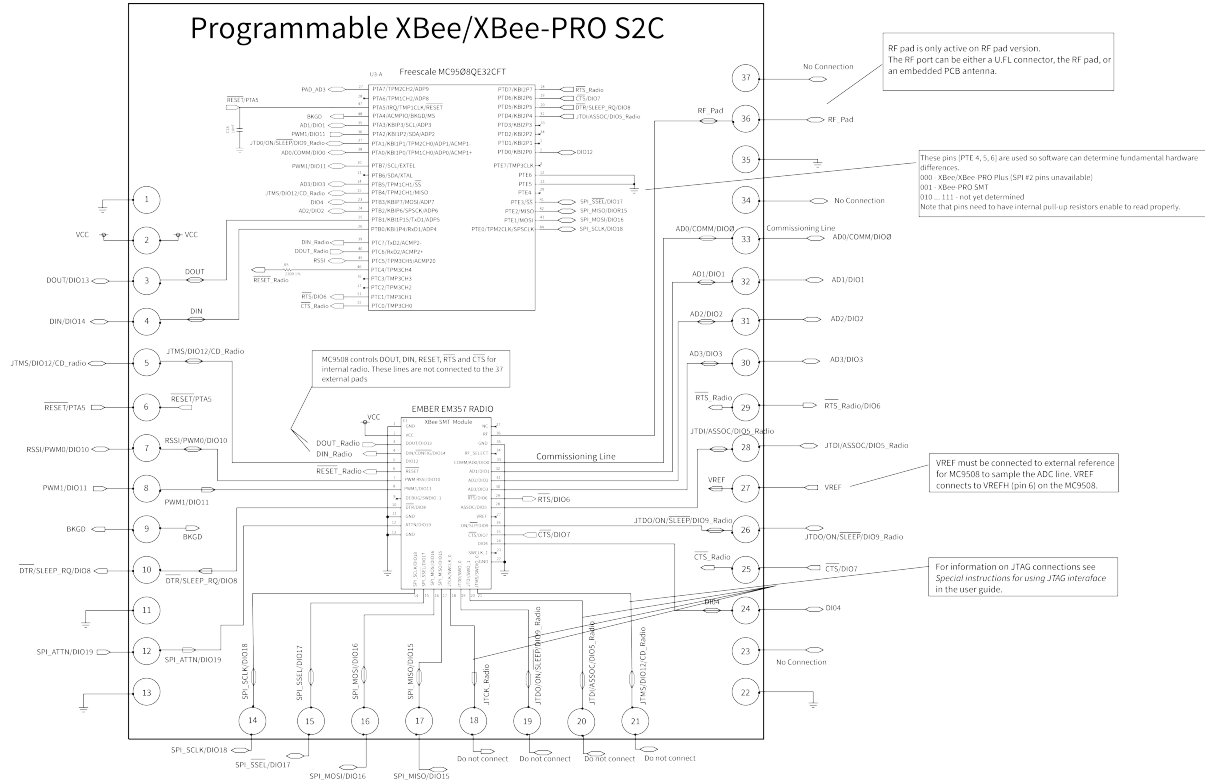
Programmable XBee/XBee-PRO S2C

Freescale MC9508QE32CFT

RF pad is only active on RF pad version.
The RF port can be either a U.FL connector, the RF pad, or an embedded PCB antenna.

These pins [PTE 4, 5, 6] are used so software can determine fundamental hardware differences.
000 - XBee/XBee-PRO Plus (SPI #2 pins unavailable)
001 - XBee-PRO SMT
010 ... 111 - not yet determined
Note that pins need to have internal pull-up resistors enable to read properly.

PAD_AD3
$\overline{RESET}$/PTA5
BKGD
AD1/DIO1
PWM1/DIO11
JTDO/ON/$\overline{SLEEP}$/DIO9_Radio
AD0/COMM/DIO0
PWM1/DIO11
AD3/DIO3
JTMS/DIO12/CD_Radio
DIO4
AD2/DIO2
DIN_Radio
DOUT_Radio
RSSI
$\overline{RESET}$_Radio
$\overline{RTS}$/DIO6
$\overline{CTS}$_Radio

PTA7/TPM2CH1/ADP9
PTA6/TPM2CH2/ADP8
PTA5/IRQ/TPM1CLK/RESET
PTA4/ACMPO/BKGD/MS
PTA3/KBIP3/SCL/ADP3
PTA2/KBIP2/SDA/ADP2
PTA1/KBIP1/TPM2CH0/ADP1/ACMP1-
PTA0/KBIP0/TPM1CH0/ADP0/ACMP1+
PTB7/SCL/EXTEL
PTB6/SDA/XTAL
PTB5/TPM1CH1/SS
PTB4/TPM2CH1/MISO
PTB3/KBIP7/MOSI/ADP7
PTB2/KBIP6/SPSCK/ADP6
PTB1/KBIP5/TxD1/ADP5
PTB0/KBIP4/RxD1/ADP4
PTC7/TxD2/ACMP2-
PTC6/RxD2/ACMP2+
PTC5/TPM3CH5/ACMP2O
PTC4/TPM3CH4
PTC3/TPM3CH3
PTC2/TPM3CH2
PTC1/TPM3CH1
PTC0/TPM3CH0

PTD7/KBIP7
PTD6/KBIP6
PTD5/KBIP5
PTD4/KBIP4
PTD3/KBIP3
PTD2/KBIP2
PTD1/KBIP1
PTD0/KBIP0
PTE7/TPM3CLK
PTE6
PTE5
PTE4
PTE3/SS
PTE2/MISO
PTE1/MOSI
PTE0/TPM2CLK/SPSCLK

$\overline{RTS}$_Radio
$\overline{CTS}$/DIO7
$\overline{DTR}$/SLEEP_RQ/DIO8
JTDI/ASSOC/DIO5_Radio
DIO12
SPI_$\overline{SSEL}$/DIO17
SPI_MISO/DIO15
SPI_MOSI/DIO16
SPI_SCLK/DIO18

1
2 VCC VCC
DOUT/DIO13 3 DOUT
DIN/DIO14 4 DIN
JTMS/DIO12/CD_radio 5 JTMS/DIO12/CD_Radio
$\overline{RESET}$/PTA5 6 $\overline{RESET}$/PTA5
RSSI/PWM0/DIO10 7 RSSI/PWM0/DIO10
PWM1/DIO11 8 PWM1/DIO11
BKG0 9 BKGD
$\overline{DTR}$/SLEEP_RQ/DIO8 10 DTR/SLEEP_RQ/DIO8
11
SPI_ATTN/DIO19 12 SPI_ATTN/DIO19
13

MC9508 controls DOUT, DIN, RESET, $\overline{RTS}$ and $\overline{CTS}$ for internal radio. These lines are not connected to the 37 external pads

EMBER EM357 RADIO
XBee SPI Module
VCC
DOUT_Radio
DIN_Radio
$\overline{RESET}$_Radio
Commissioning Line
RTS/DIO6
CTS/DIO7

GND VCC DOUT/DIO13 DIN/DIO14 DIO12 RESET PWM-RSSI/DIO10 PWM1/DIO11 DTR/SLEEP/DIO8 GND ATTN/DIO19 GND
NC RF GND RF_SELECT COMMISSION/DIO0 AD0/DIO0 AD1/DIO1 AD2/DIO2 AD3/DIO3 RTS/DIO6 ASSOC/DIO5 VREF ON/SLEEP/DIO9 CTS/DIO7 DIO4

37 No Connection
36 RF_Pad RF_Pad
35
34 No Connection
33 AD0/COMM/DIOØ Commissioning Line AD0/COMM/DIOØ
32 AD1/DIO1 AD1/DIO1
31 AD2/DIO2 AD2/DIO2
30 AD3/DIO3 AD3/DIO3
29 $\overline{RTS}$_Radio $\overline{RTS}$_Radio/DIO6
28 JTDI/ASSOC/DIO5_Radio JTDI/ASSOC/DIO5_Radio
27 VREF VREF
26 JTDO/ON/$\overline{SLEEP}$/DIO9_Radio JTDO/ON/$\overline{SLEEP}$/DIO9_Radio
25 $\overline{CTS}$_Radio $\overline{CTS}$/DIO7
24 DIO4 DIO4
23 No Connection
22

VREF must be connected to external reference for MC9508 to sample the ADC line. VREF connects to VREFH [pin 6] on the MC9508.

For information on JTAG connections see Special instructions for using JTAG interface in the user guide.

SPI_SCLK/DIO18 SPI_$\overline{SSEL}$/DIO17 SPI_MOSI/DIO16 SPI_MISO/DIO15 JTCK_Radio JTDO/ON/SLEEP/DIO9_Radio JTDI/ASSOC/DIO5_Radio JTMS/DIO12/CD_Radio

14 15 16 17 18 19 20 21
SPI_SCLK/DIO18
SPI_$\overline{SSEL}$/DIO17
SPI_MOSI/DIO16
SPI_MISO/DIO15
Do not connect
Do not connect
Do not connect
Do not connect